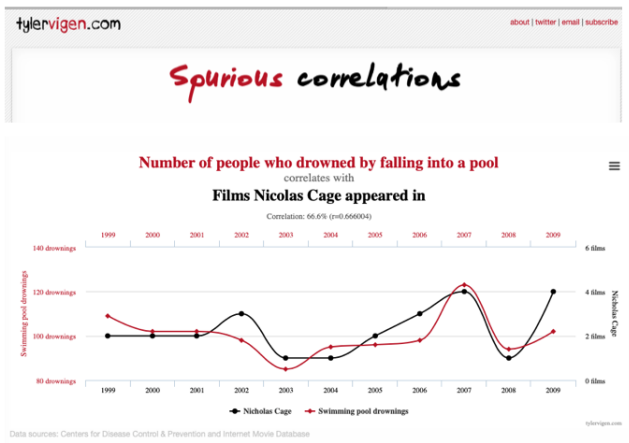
tylervigen.com

about | twitter | email | subscribe

Spurious correlations

Number of people who drowned by falling into a pool
correlates with
Films Nicolas Cage appeared in

Correlation: 66.6% (r=0.666004)

1999 2000 2001 2002 2003 2004 2005 2006 2007 2008 2009

140 drownings
120 drownings
100 drownings
80 drownings

Swimming pool drownings

6 films
4 films
2 films
0 films

Nicholas Cage

1999 2000 2001 2002 2003 2004 2005 2006 2007 2008 2009

Nicholas Cage
Swimming pool drownings

tylervigen.com

Data sources: Centers for Disease Control & Prevention and Internet Movie Database